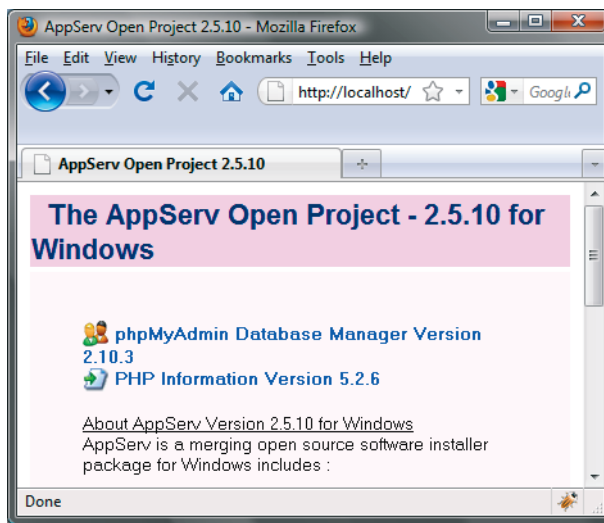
AppServ Open Project 2.5.10 - Mozilla Firefox

File Edit View History Bookmarks Tools Help

http://localhost/

Googl

AppServ Open Project 2.5.10

+

The AppServ Open Project - 2.5.10 for Windows

phpMyAdmin Database Manager Version 2.10.3

PHP Information Version 5.2.6

About AppServ Version 2.5.10 for Windows

AppServ is a merging open source software installer package for Windows includes :

Done